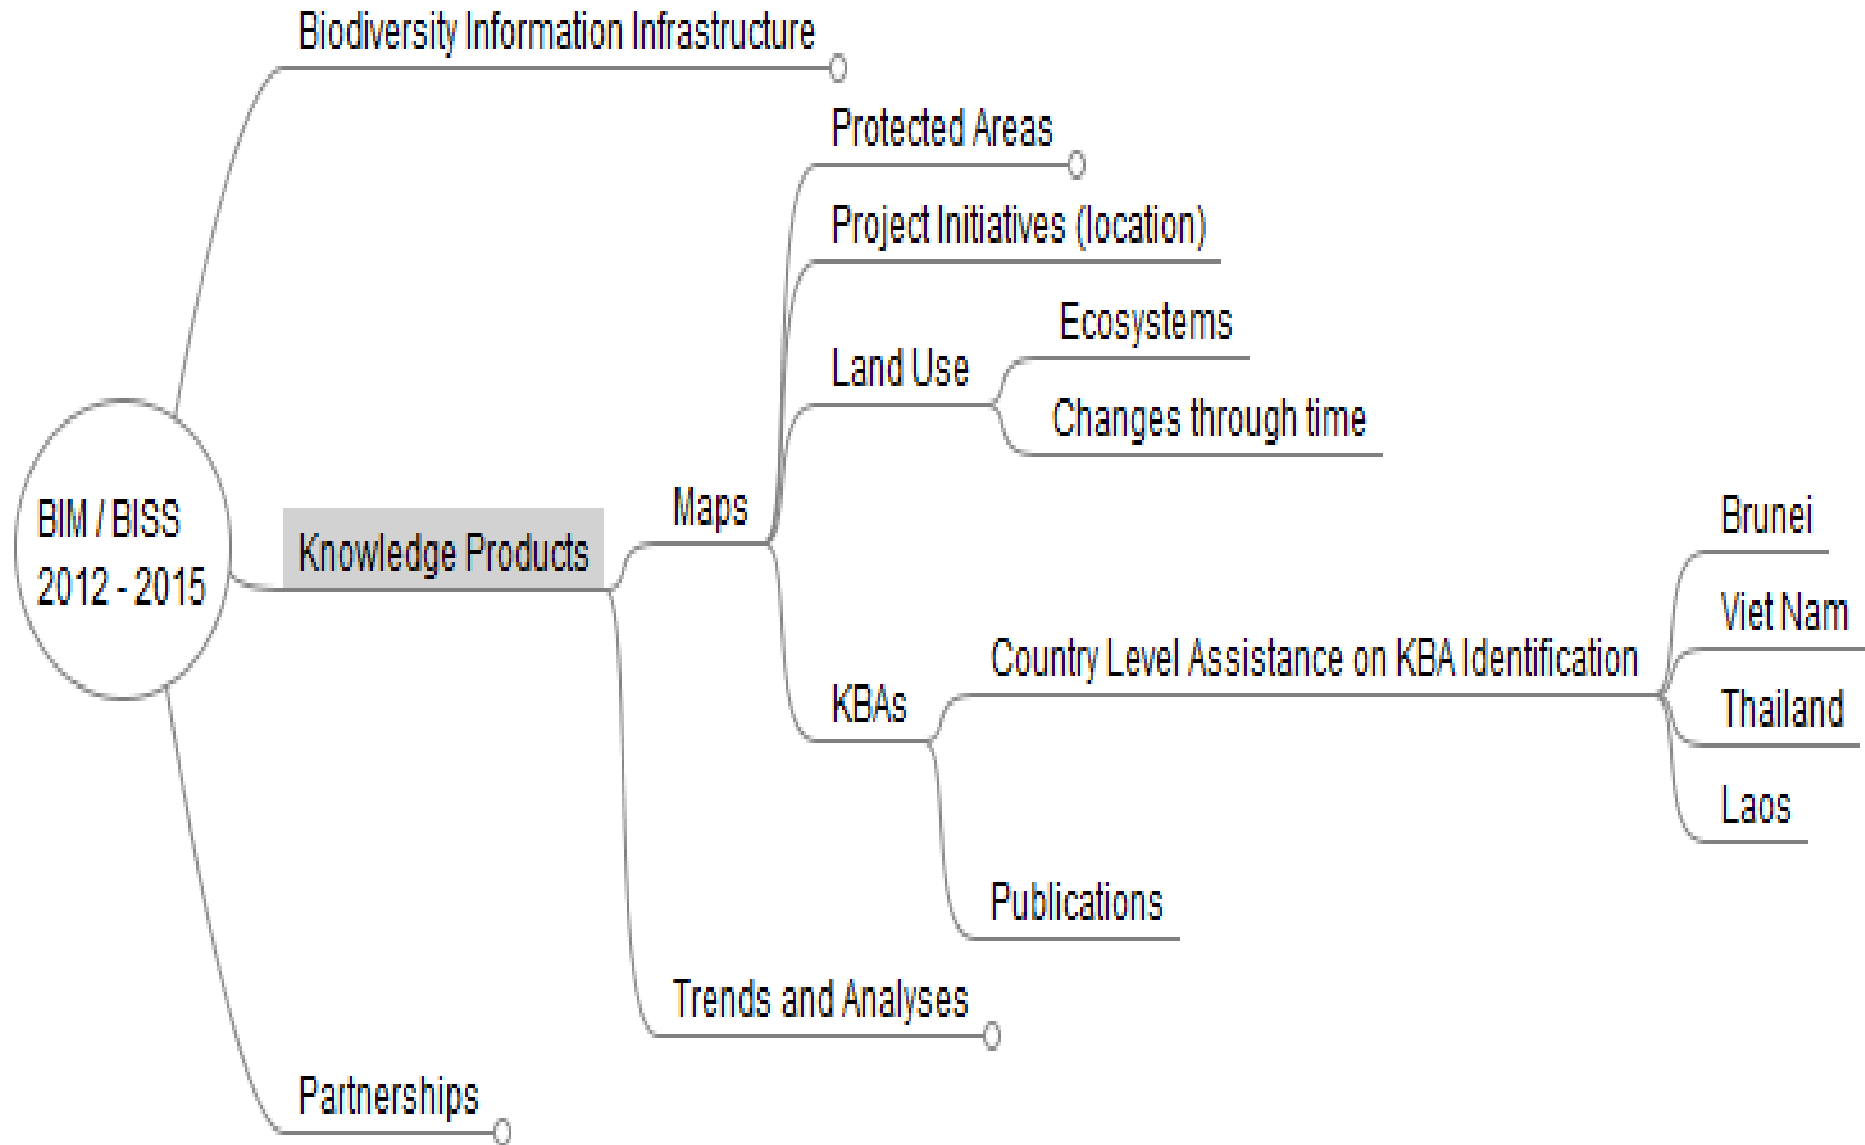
BIM / BISS 2012 - 2015

Biodiversity Information Infrastructure

Knowledge Products

Maps

Protected Areas

Project Initiatives (location)

Land Use

Ecosystems

Changes through time

KBAs

Country Level Assistance on KBA Identification

Brunei

Viet Nam

Thailand

Laos

Publications

Trends and Analyses

Partnerships